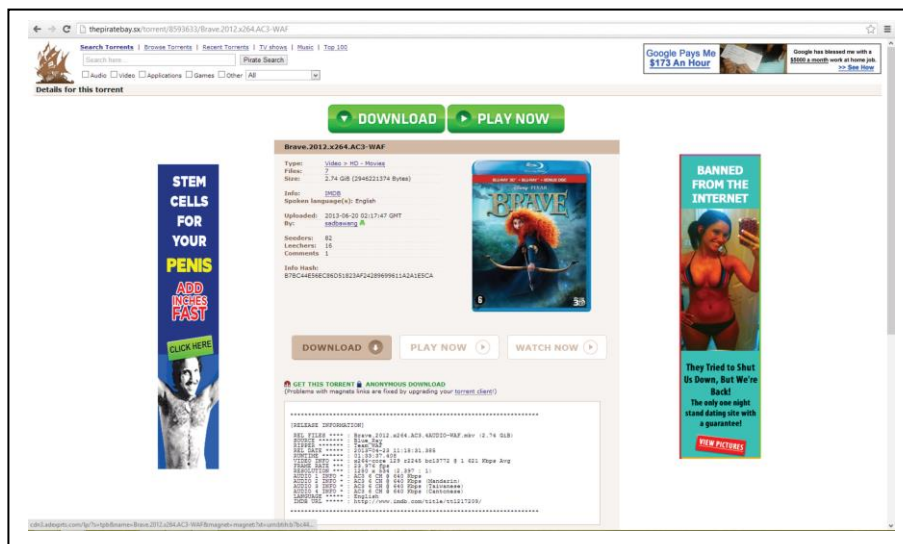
thepiratebay.sx/torrent/8593633/Brave.2012.x264.AC3-WAF

Search Torrents | Browse Torrents | Recent Torrents | TV shows | Music | Top 100

Search here...

Pirate Search

Audio Video Applications Games Other All

Google Pays Me $173 An Hour

Google has blessed me with a $5000 a month work at home job. >> See How

Details for this torrent

DOWNLOAD

PLAY NOW

Brave.2012.x264.AC3-WAF

Type: Video > HD - Movies
Files: 7
Size: 2.74 GiB (2946221374 Bytes)

Info: IMDB
Spoken language(s): English

Uploaded: 2013-06-20 02:17:47 GMT
By: sadbawang

Seeders: 82
Leechers: 16
Comments 1

Info Hash:
B7BC44E56EC86D51823AF24289699611A2A1E5CA

BRAVE

STEM CELLS FOR YOUR PENIS

ADD INCHES FAST

CLICK HERE

BANNED FROM THE INTERNET

They Tried to Shut Us Down, But We're Back!

The only one night stand dating site with a guarantee!

VIEW PICTURES

DOWNLOAD

PLAY NOW

WATCH NOW

GET THIS TORRENT ANONYMOUS DOWNLOAD
(Problems with magnet links are fixed by upgrading your torrent client!)

[RELEASE INFORMATION]

REL FILES ***** : Brave.2012.x264.AC3.4AUDIO-WAF.mkv (2.74 GiB)
SOURCE ******* : Blue_Ray
RIPPER ******* : Team-WAF
REL DATE ***** : 2013-06-20 11:18:31.585
RUNTIME ****** : 01:33:37.408
VIDEO INFO *** : x264-core 129 r2245 bc13772 @ 1 621 Kbps Avg
FRAME RATE *** : 23.976 fps
RESOLUTION *** : 1280 x 536 (2.387 : 1)
AUDIO 1 INFO * : AC3 6 CH @ 640 Kbps
AUDIO 2 INFO * : AC3 6 CH @ 640 Kbps (Mandarin)
AUDIO 3 INFO * : AC3 6 CH @ 640 Kbps (Taiwanese)
AUDIO 4 INFO * : AC3 6 CH @ 640 Kbps (Cantonese)
LANGUAGE ***** : English
IMDB URL ***** : http://www.imdb.com/title/tt1217209/

cdn3.adexprts.com/lp/?s=tpb&name=Brave.2012.x264.AC3-WAF&magnet=magnet:?xt=urn:btih:b7bc44...